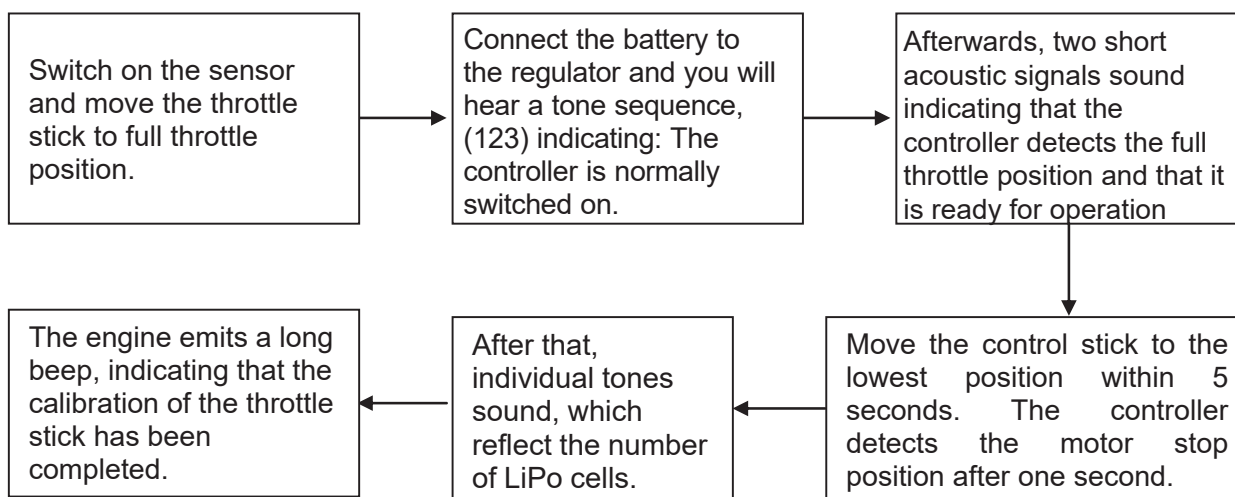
Switch on the sensor and move the throttle stick to full throttle position.

Connect the battery to the regulator and you will hear a tone sequence, (123) indicating: The controller is normally switched on.

Afterwards, two short acoustic signals sound indicating that the controller detects the full throttle position and that it is ready for operation

Move the control stick to the lowest position within 5 seconds. The controller detects the motor stop position after one second.

After that, individual tones sound, which reflect the number of LiPo cells.

The engine emits a long beep, indicating that the calibration of the throttle stick has been completed.